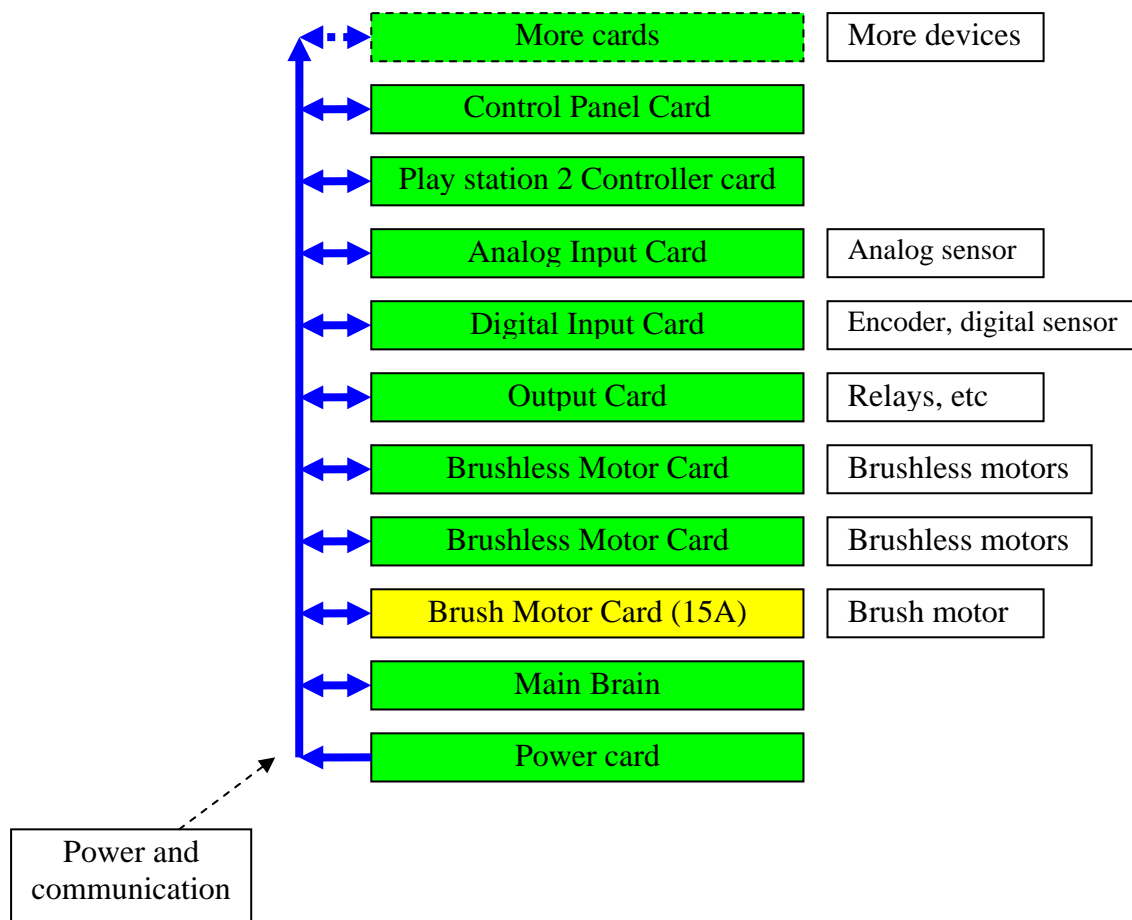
More cards
More devices
Control Panel Card
Play station 2 Controller card
Analog Input Card
Analog sensor
Digital Input Card
Encoder, digital sensor
Output Card
Relays, etc
Brushless Motor Card
Brushless motors
Brushless Motor Card
Brushless motors
Brush Motor Card (15A)
Brush motor
Main Brain
Power card
Power and communication